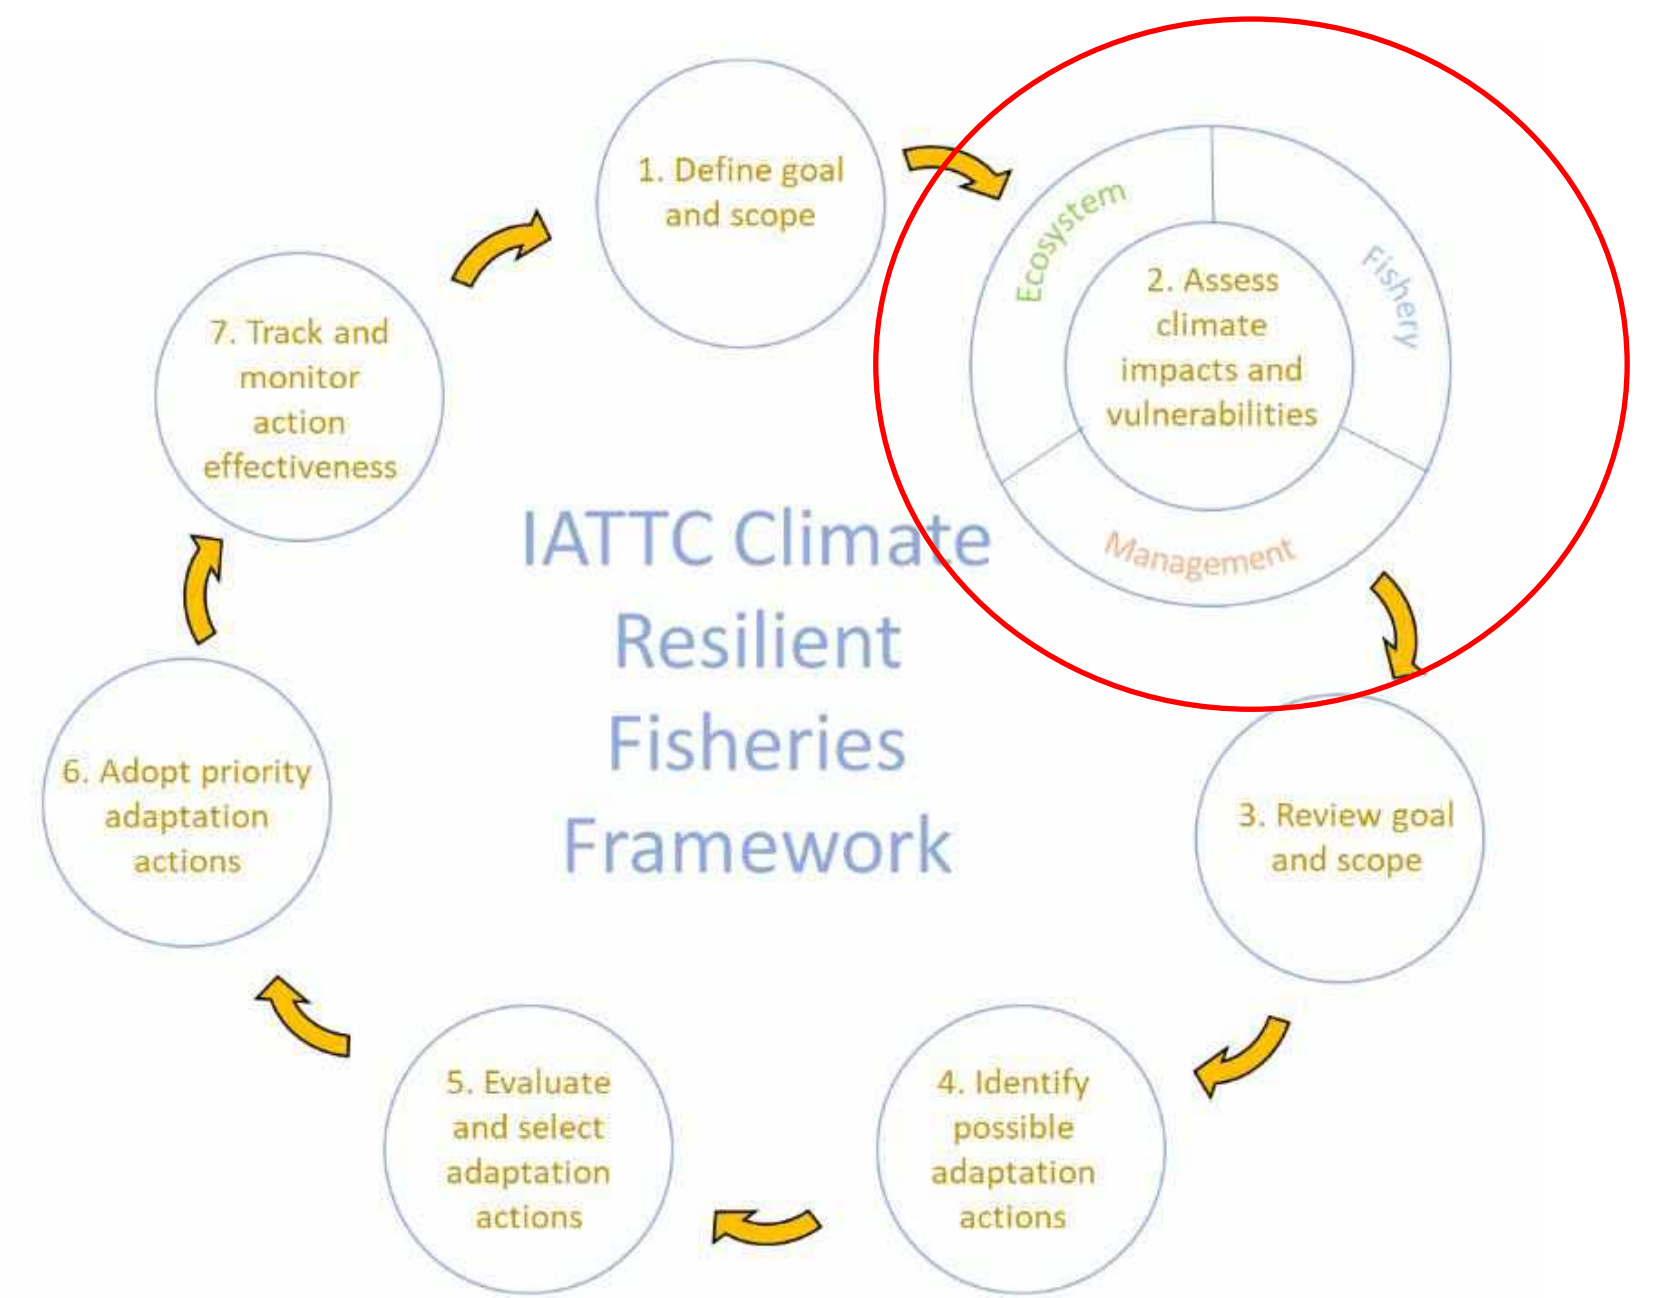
1. Define goal and scope

Ecosystem

Fishery

2. Assess climate impacts and vulnerabilities

Management

IATTC Climate Resilient Fisheries Framework

3. Review goal and scope

4. Identify possible adaptation actions

5. Evaluate and select adaptation actions

6. Adopt priority adaptation actions

7. Track and monitor action effectiveness